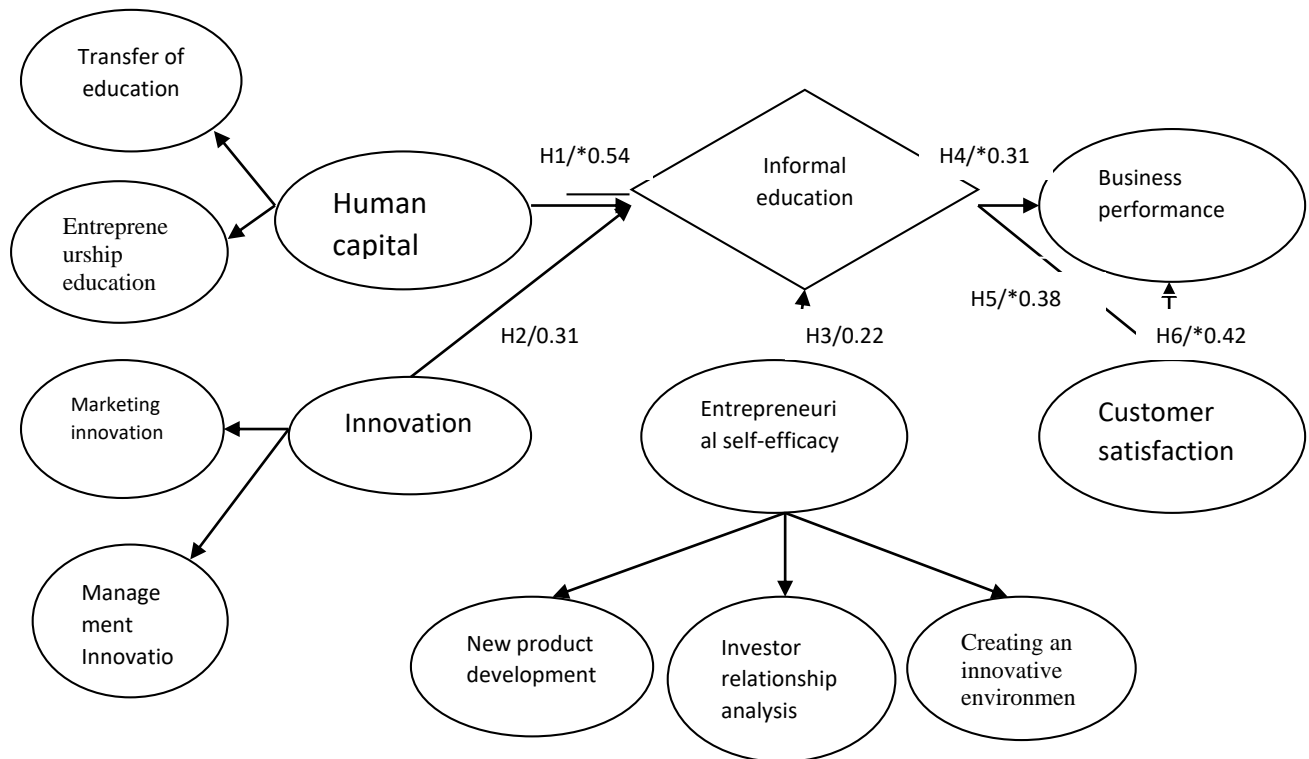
Transfer of education

Entrepreneurship education

Human capital

H1/*0.54

Informal education

H4/*0.31

Business performance

H2/0.31

H3/0.22

H5/*0.38

H6/*0.42

Marketing innovation

Innovation

Entrepreneurial self-efficacy

Customer satisfaction

Management Innovatio

New product development

Investor relationship analysis

Creating an innovative environmen